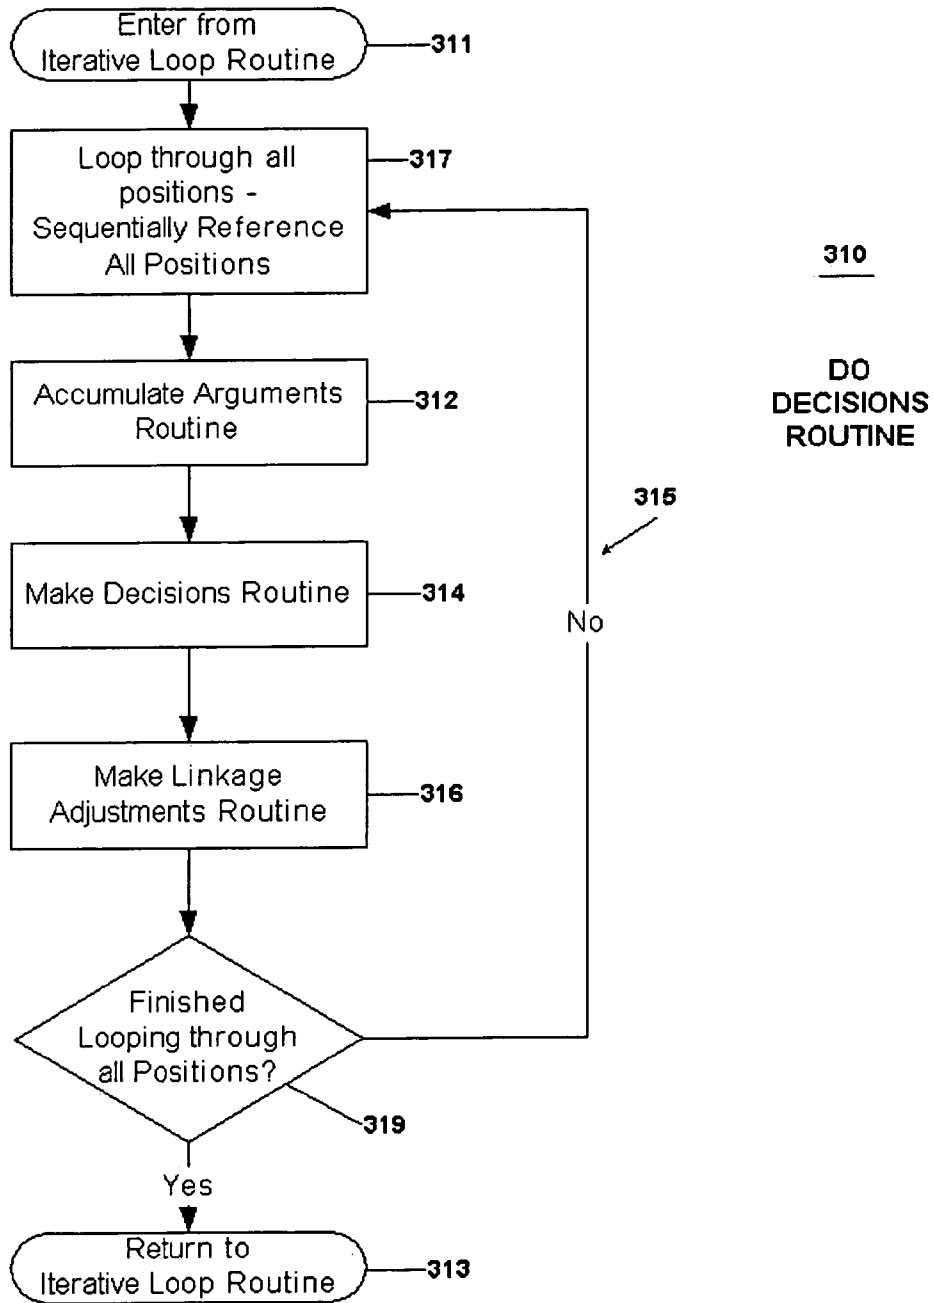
Enter from Iterative Loop Routine

311

Loop through all positions - Sequentially Reference All Positions

317

310

DO DECISIONS ROUTINE

Accumulate Arguments Routine

312

315

Make Decisions Routine

314

No

Make Linkage Adjustments Routine

316

Finished Looping through all Positions?

319

Yes

Return to Iterative Loop Routine

313